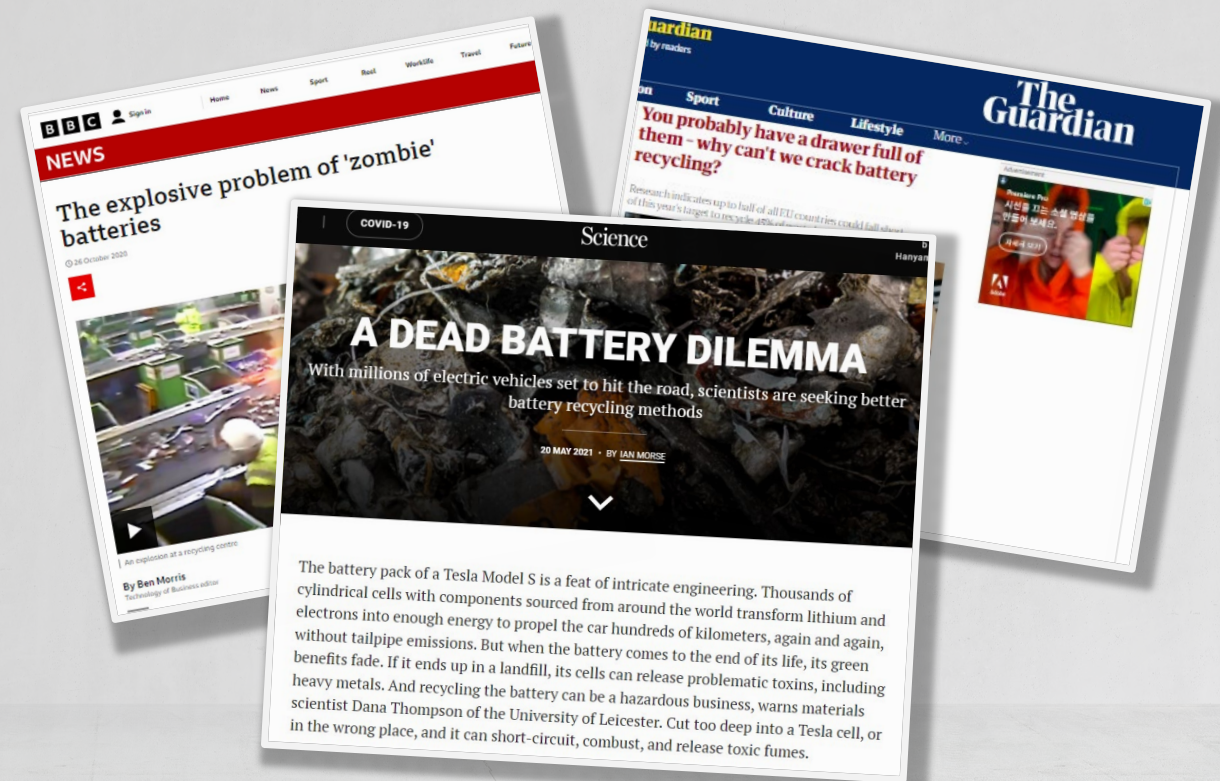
BBC Sign in Home News Sport Reel Worklife Travel Future

NEWS

The explosive problem of 'zombie' batteries

26 October 2020

An explosion at a recycling centre

By Ben Morris
Technology of Business editor

Guardian
by readers

on Sport Culture Lifestyle More

The Guardian

You probably have a drawer full of them – why can't we crack battery recycling?

Research indicates up to half of all EU countries could fall short of this year's target to recycle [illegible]

Advertisement

COVID-19

Science

A DEAD BATTERY DILEMMA

With millions of electric vehicles set to hit the road, scientists are seeking better battery recycling methods

20 MAY 2021 • BY IAN MORSE

The battery pack of a Tesla Model S is a feat of intricate engineering. Thousands of cylindrical cells with components sourced from around the world transform lithium and electrons into enough energy to propel the car hundreds of kilometers, again and again, without tailpipe emissions. But when the battery comes to the end of its life, its green benefits fade. If it ends up in a landfill, its cells can release problematic toxins, including heavy metals. And recycling the battery can be a hazardous business, warns materials scientist Dana Thompson of the University of Leicester. Cut too deep into a Tesla cell, or in the wrong place, and it can short-circuit, combust, and release toxic fumes.